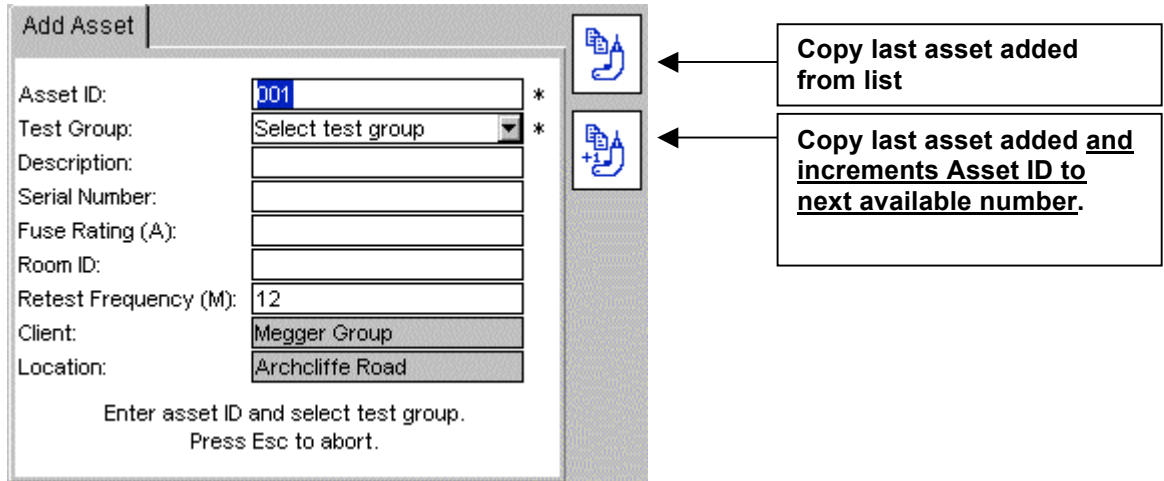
Add Asset

Asset ID: 001 *
Test Group: Select test group *
Description:
Serial Number:
Fuse Rating (A):
Room ID:
Retest Frequency (M): 12
Client: Megger Group
Location: Archcliffe Road

Enter asset ID and select test group.
Press Esc to abort.

+1

Copy last asset added from list

Copy last asset added and increments Asset ID to next available number.